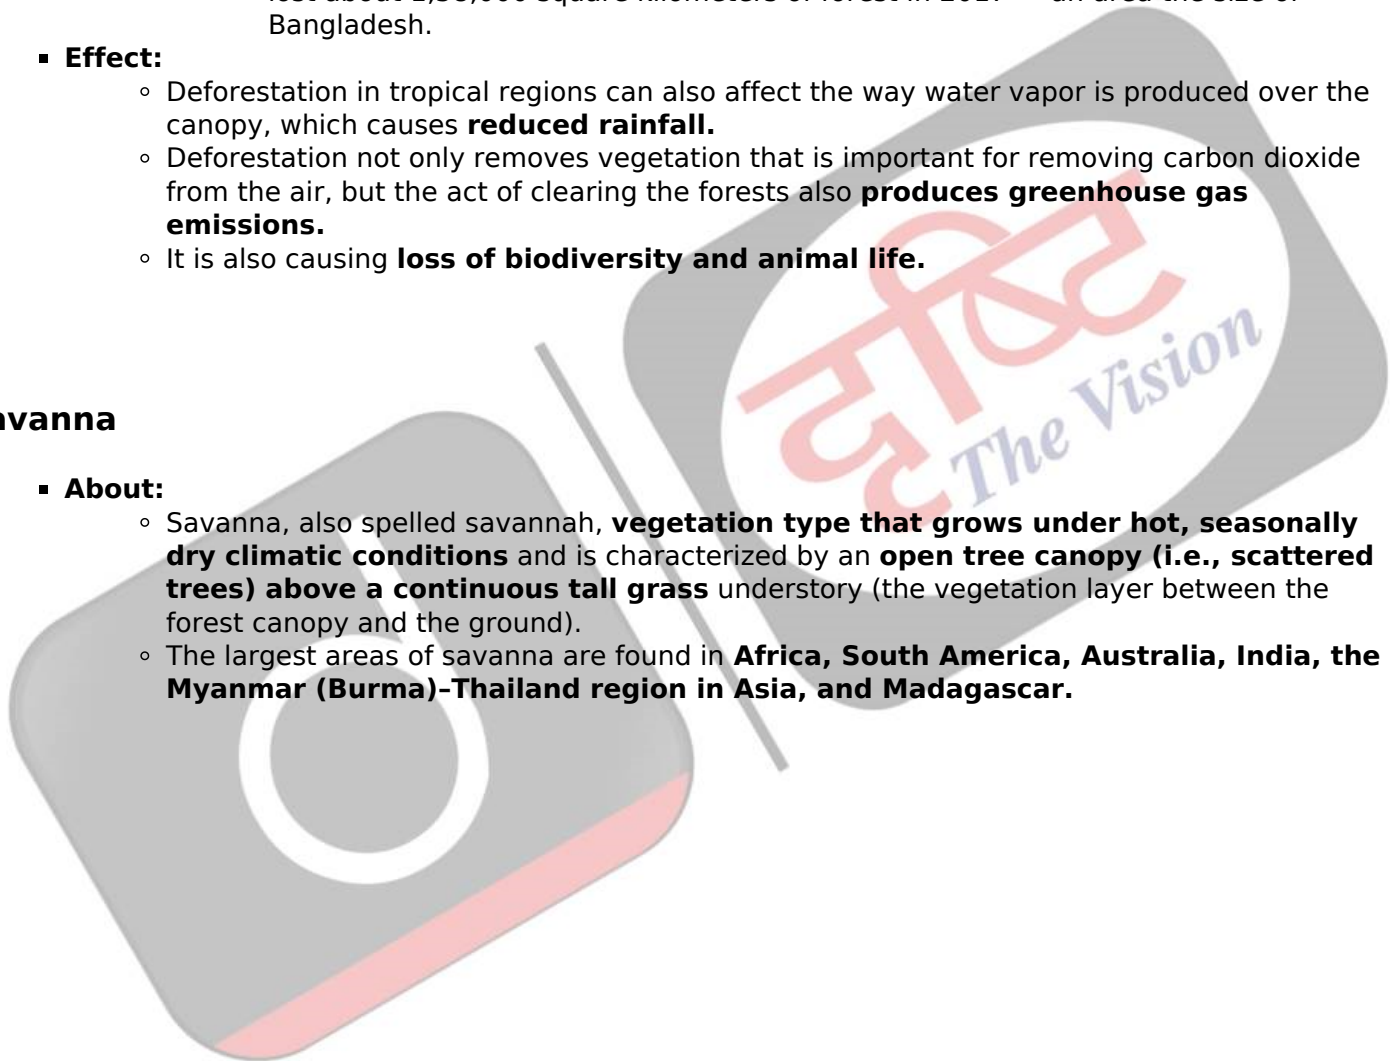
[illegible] Bangladesh.

Effect:

- Deforestation in tropical regions can also affect the way water vapor is produced over the canopy, which causes **reduced rainfall.**
- Deforestation not only removes vegetation that is important for removing carbon dioxide from the air, but the act of clearing the forests also **produces greenhouse gas emissions.**
- It is also causing **loss of biodiversity and animal life.**

दृष्टि The Vision

avanna

About:

- Savanna, also spelled savannah, **vegetation type that grows under hot, seasonally dry climatic conditions** and is characterized by an **open tree canopy (i.e., scattered trees) above a continuous tall grass** understory (the vegetation layer between the forest canopy and the ground).
- The largest areas of savanna are found in **Africa, South America, Australia, India, the Myanmar (Burma)–Thailand region in Asia, and Madagascar.**